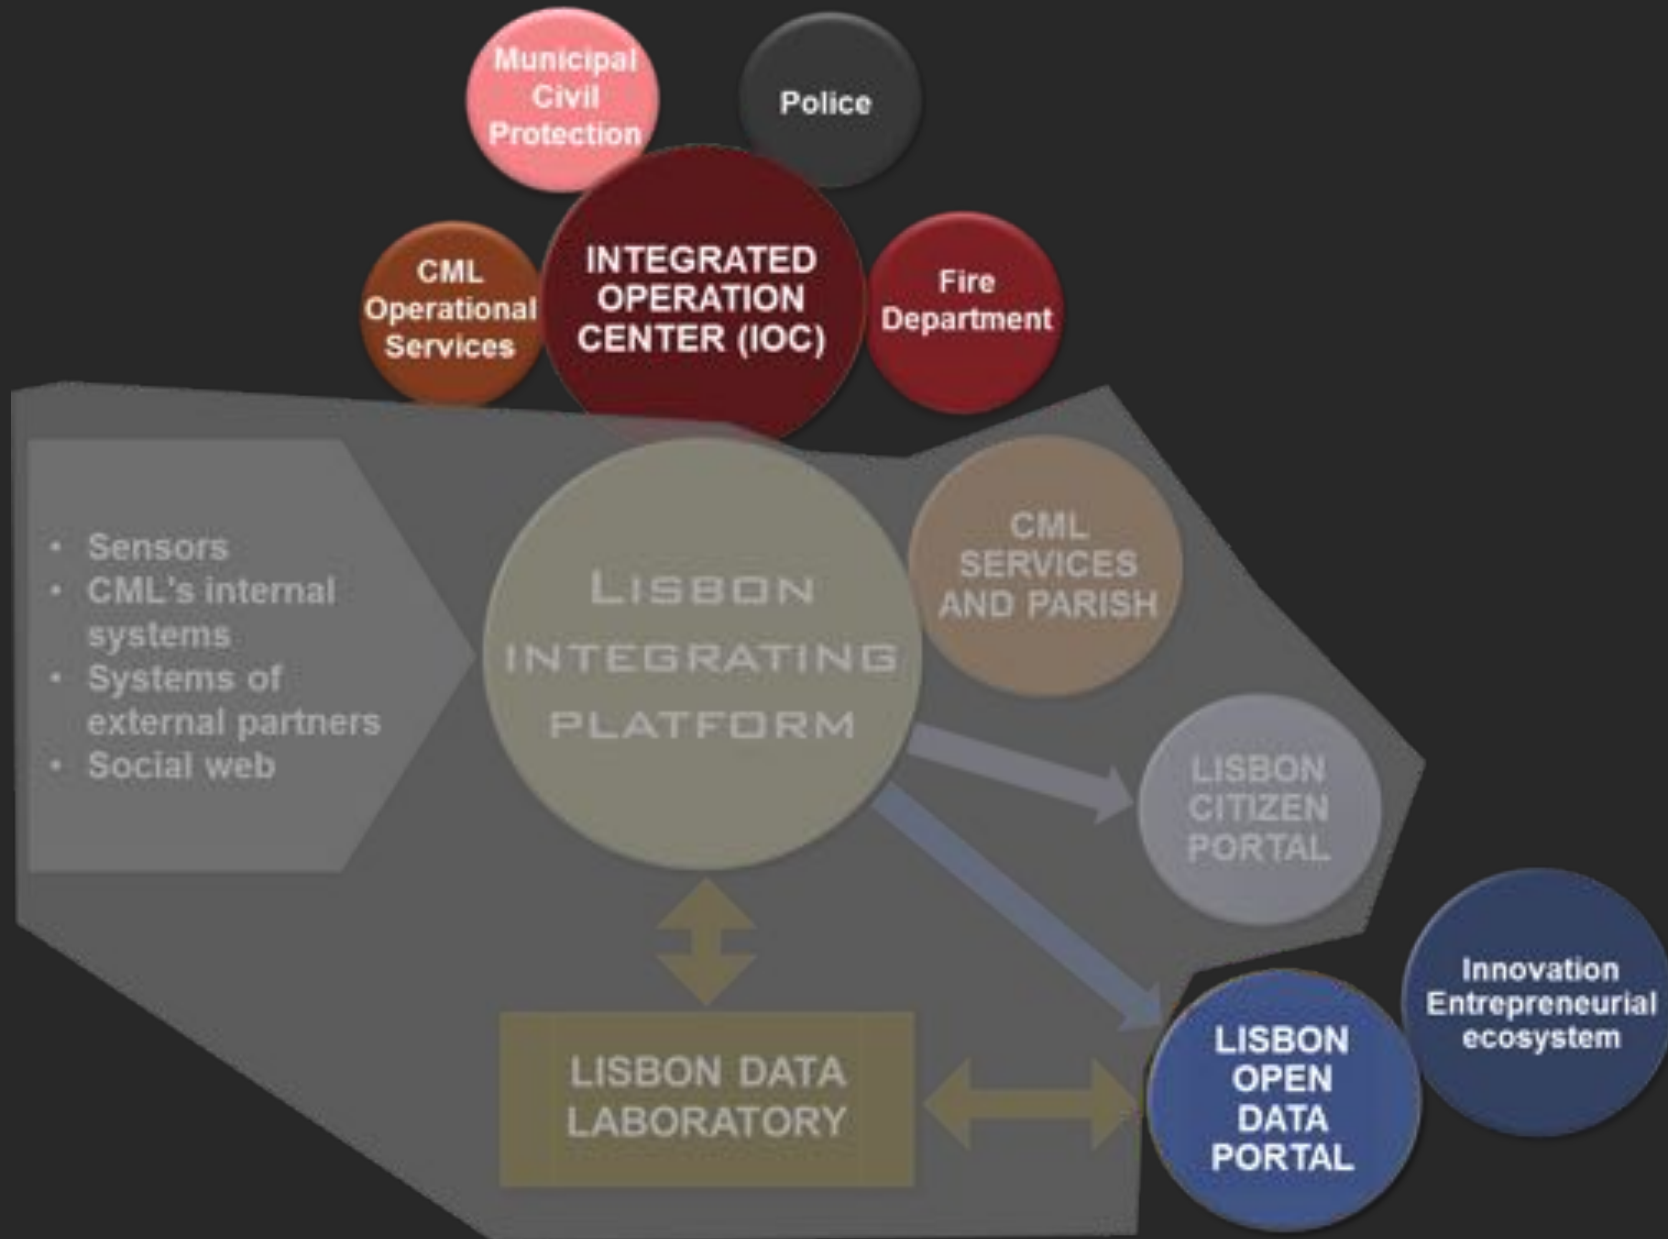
Municipal Civil Protection

Police

CML Operational Services

INTEGRATED OPERATION CENTER (IOC)

Fire Department

- Sensors
- CML's internal systems
- Systems of external partners
- Social web

LISBON INTEGRATING PLATFORM

CML SERVICES AND PARISH

LISBON CITIZEN PORTAL

LISBON DATA LABORATORY

LISBON OPEN DATA PORTAL

Innovation Entrepreneurial ecosystem